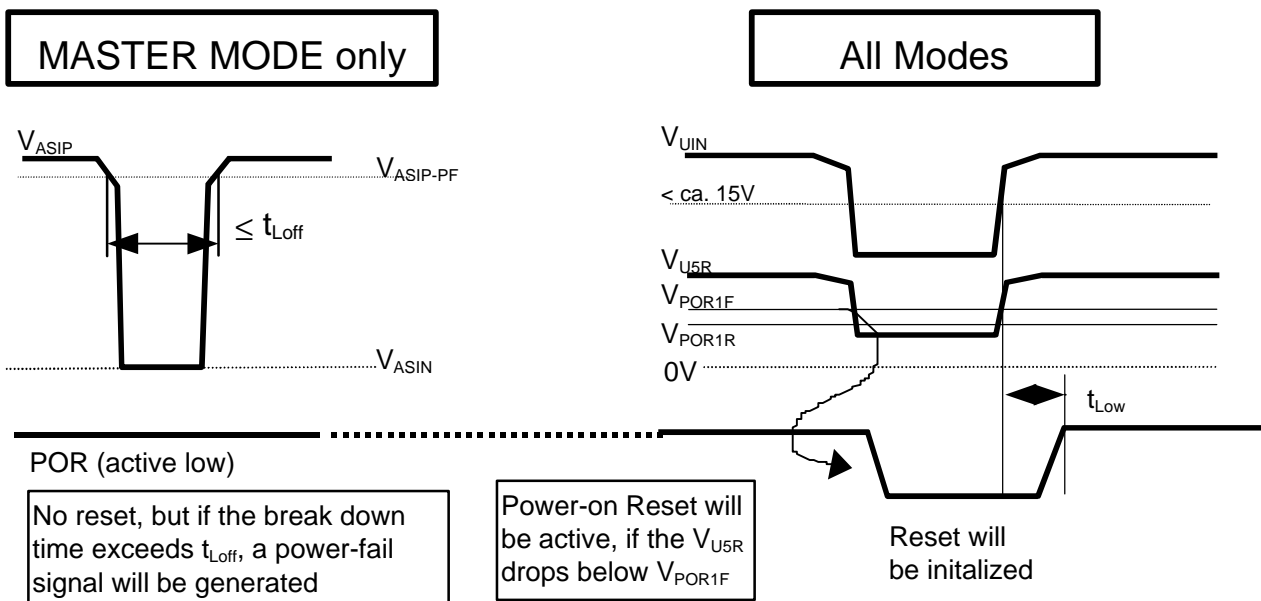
MASTER MODE only

All Modes

$V_{ASIP}$

$V_{ASIP-PF}$

$\leq t_{Loff}$

$V_{ASIN}$

$V_{UIN}$

< ca. 15V

$V_{U5R}$

$V_{POR1F}$

$V_{POR1R}$

0V

$t_{Low}$

POR (active low)

No reset, but if the break down time exceeds $t_{Loff}$, a power-fail signal will be generated

Power-on Reset will be active, if the $V_{U5R}$ drops below $V_{POR1F}$

Reset will be initalized